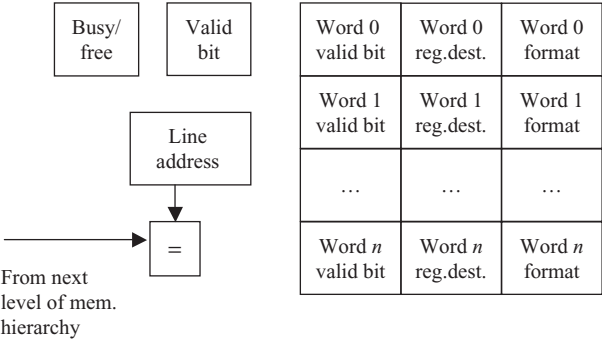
Busy/ free

Valid bit

Line address

=

From next level of mem. hierarchy

| Word 0 valid bit | Word 0 reg.dest. | Word 0 format |
|---|---|---|
| Word 1 valid bit | Word 1 reg.dest. | Word 1 format |
| … | … | … |
| Word $n$ valid bit | Word $n$ reg.dest. | Word $n$ format |